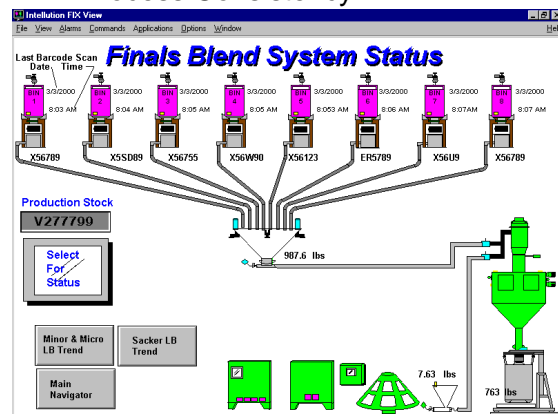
Intellution FIX View
File View Alarms Commands Applications Options Window Help

Finals Blend System Status

Last Barcode Scan Date Time

BIN 1 3/3/2000 8:03 AM
BIN 2 3/3/2000 8:04 AM
BIN 3 3/3/2000 8:05 AM
BIN 4 3/3/2000 8:05 AM
BIN 5 3/3/2000 8:053 AM
BIN 6 3/3/2000 8:06 AM
BIN 7 3/3/2000 8:07AM
BIN 8 3/3/2000 8:07 AM

X56789 X5SD89 X56755 X56W90 X56123 ER5789 X56U9 X56789

Production Stock
V277799

Select For Status

987.6 lbs

Minor & Micro LB Trend

Sacker LB Trend

Main Navigator

7.63 lbs

763 lbs